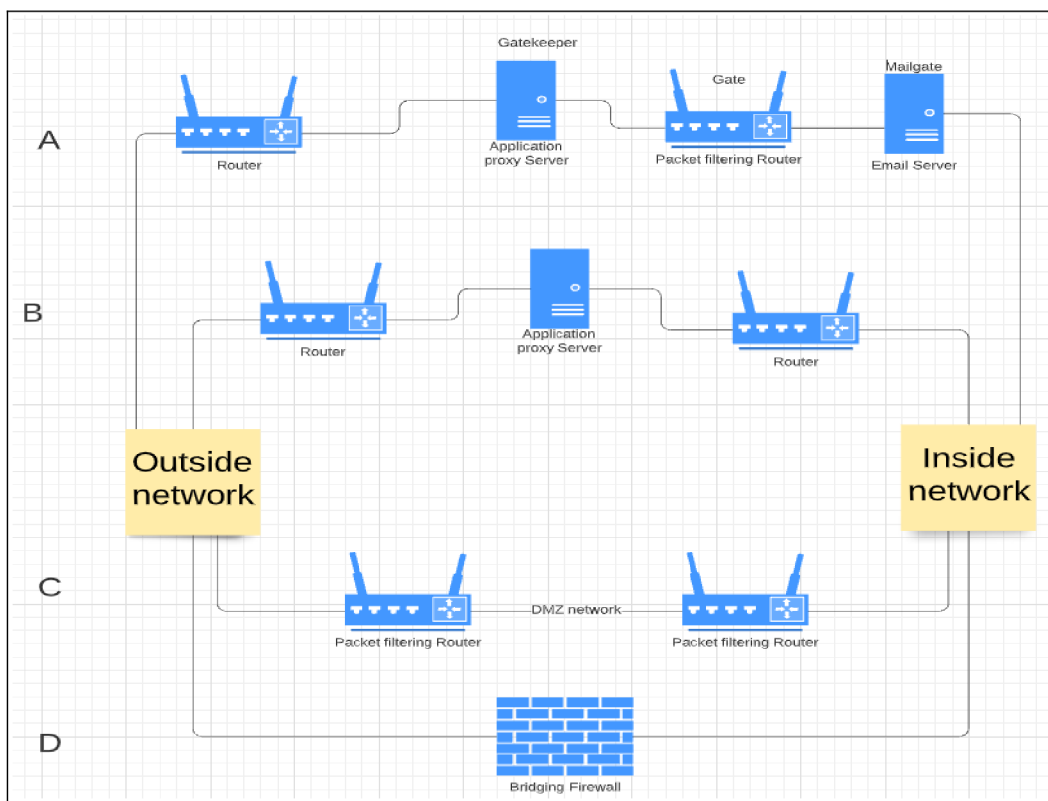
Gatekeeper

Gate

Mailgate

A

Router

Application proxy Server

Packet filtering Router

Email Server

B

Router

Application proxy Server

Router

Outside network

Inside network

C

Packet filtering Router

DMZ network

Packet filtering Router

D

Bridging Firewall